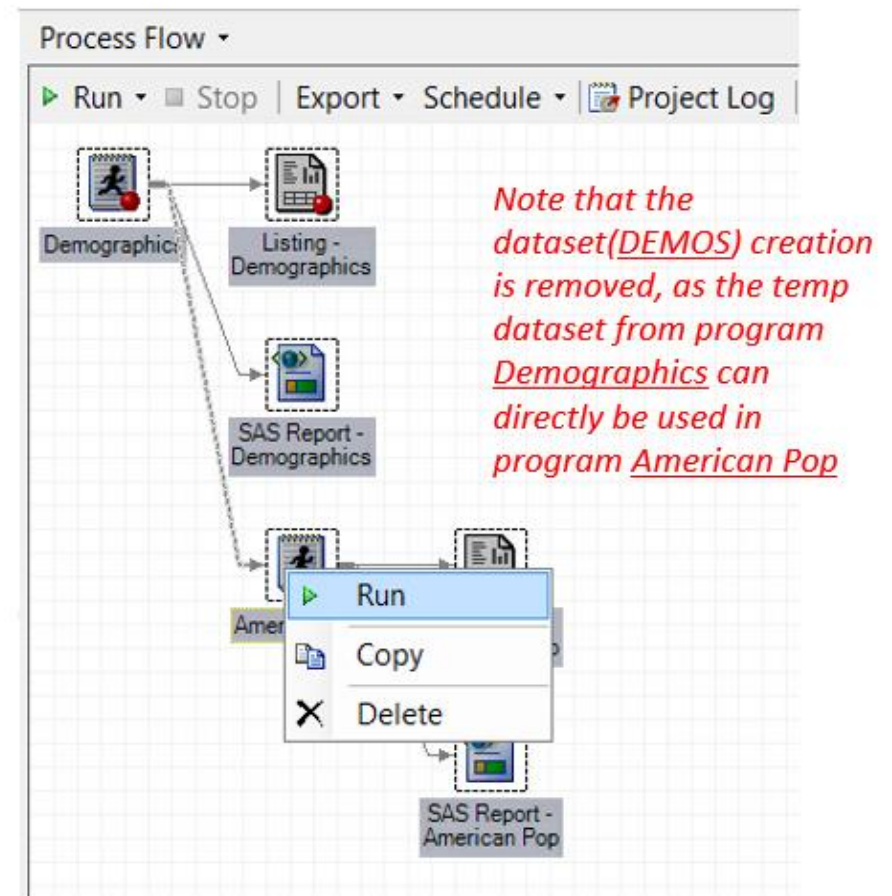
Process Flow ▾

▶ Run ▾ ■ Stop | Export ▾ Schedule ▾ | Project Log |

Demographic

Listing - Demographics

SAS Report - Demographics

Amer

Run

Copy

Delete

SAS Report - American Pop

Note that the dataset(DEMOS) creation is removed, as the temp dataset from program Demographics can directly be used in program American Pop